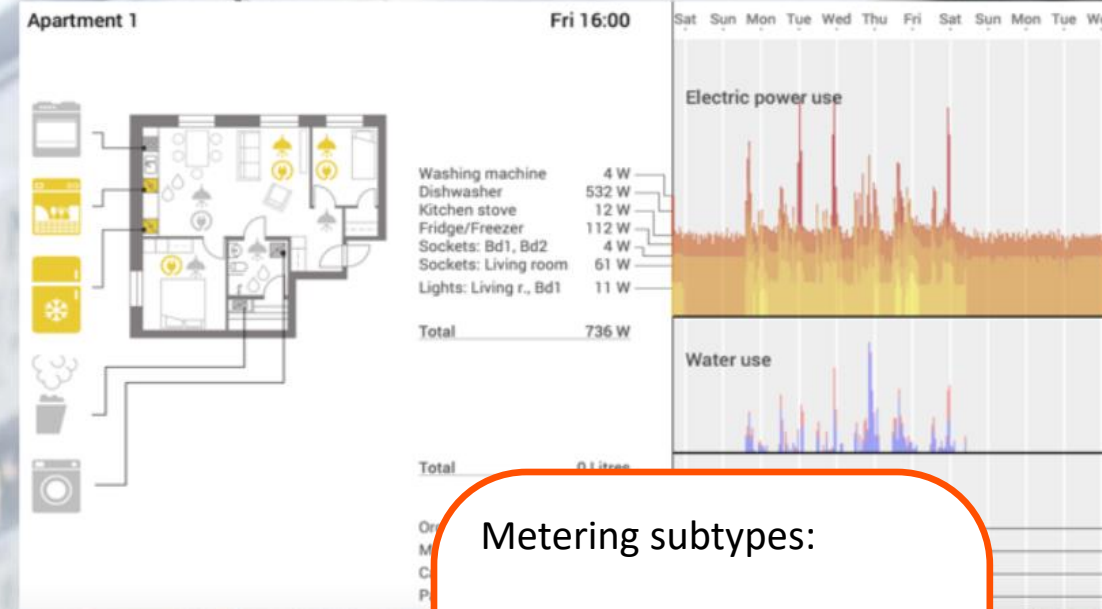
Apartment 1

Fri 16:00

Sat Sun Mon Tue Wed Thu Fri Sat Sun Mon Tue We

Electric power use

Washing machine 4 W
Dishwasher 532 W
Kitchen stove 12 W
Fridge/Freezer 112 W
Sockets: Bd1, Bd2 4 W
Sockets: Living room 61 W
Lights: Living r., Bd1 11 W

Total 736 W

Water use

Total 0 Litres

Or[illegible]
M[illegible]
C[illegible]
P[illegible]

Metering subtypes: